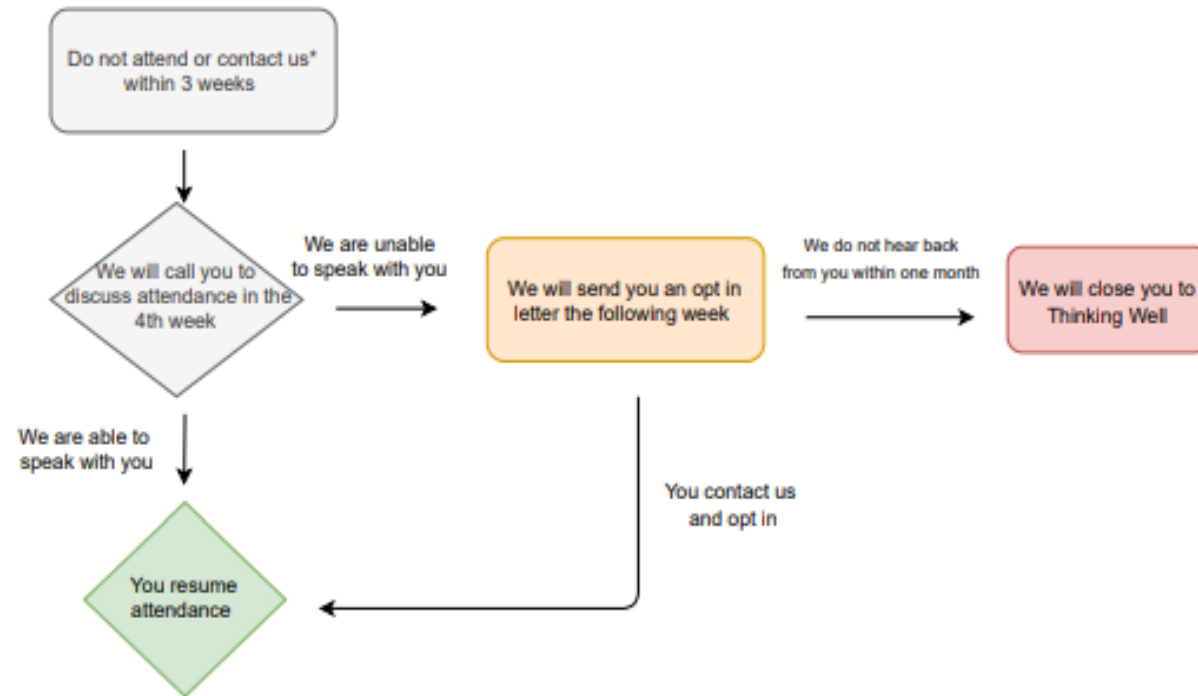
Do not attend or contact us* within 3 weeks

We will call you to discuss attendance in the 4th week

We are unable to speak with you

We will send you an opt in letter the following week

We do not hear back from you within one month

We will close you to Thinking Well

We are able to speak with you

You contact us and opt in

You resume attendance